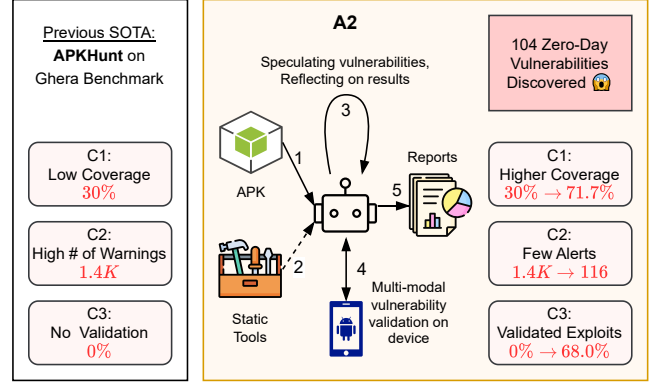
Previous SOTA: APKHunt on Ghera Benchmark

C1: Low Coverage $30\%$

C2: High # of Warnings $1.4K$

C3: No Validation $0\%$

A2

Speculating vulnerabilities, Reflecting on results

3

104 Zero-Day Vulnerabilities Discovered 😱

1

APK

2

Static Tools

Reports

5

4

Multi-modal vulnerability validation on device

C1: Higher Coverage $30\% \rightarrow 71.7\%$

C2: Few Alerts $1.4K \rightarrow 116$

C3: Validated Exploits $0\% \rightarrow 68.0\%$